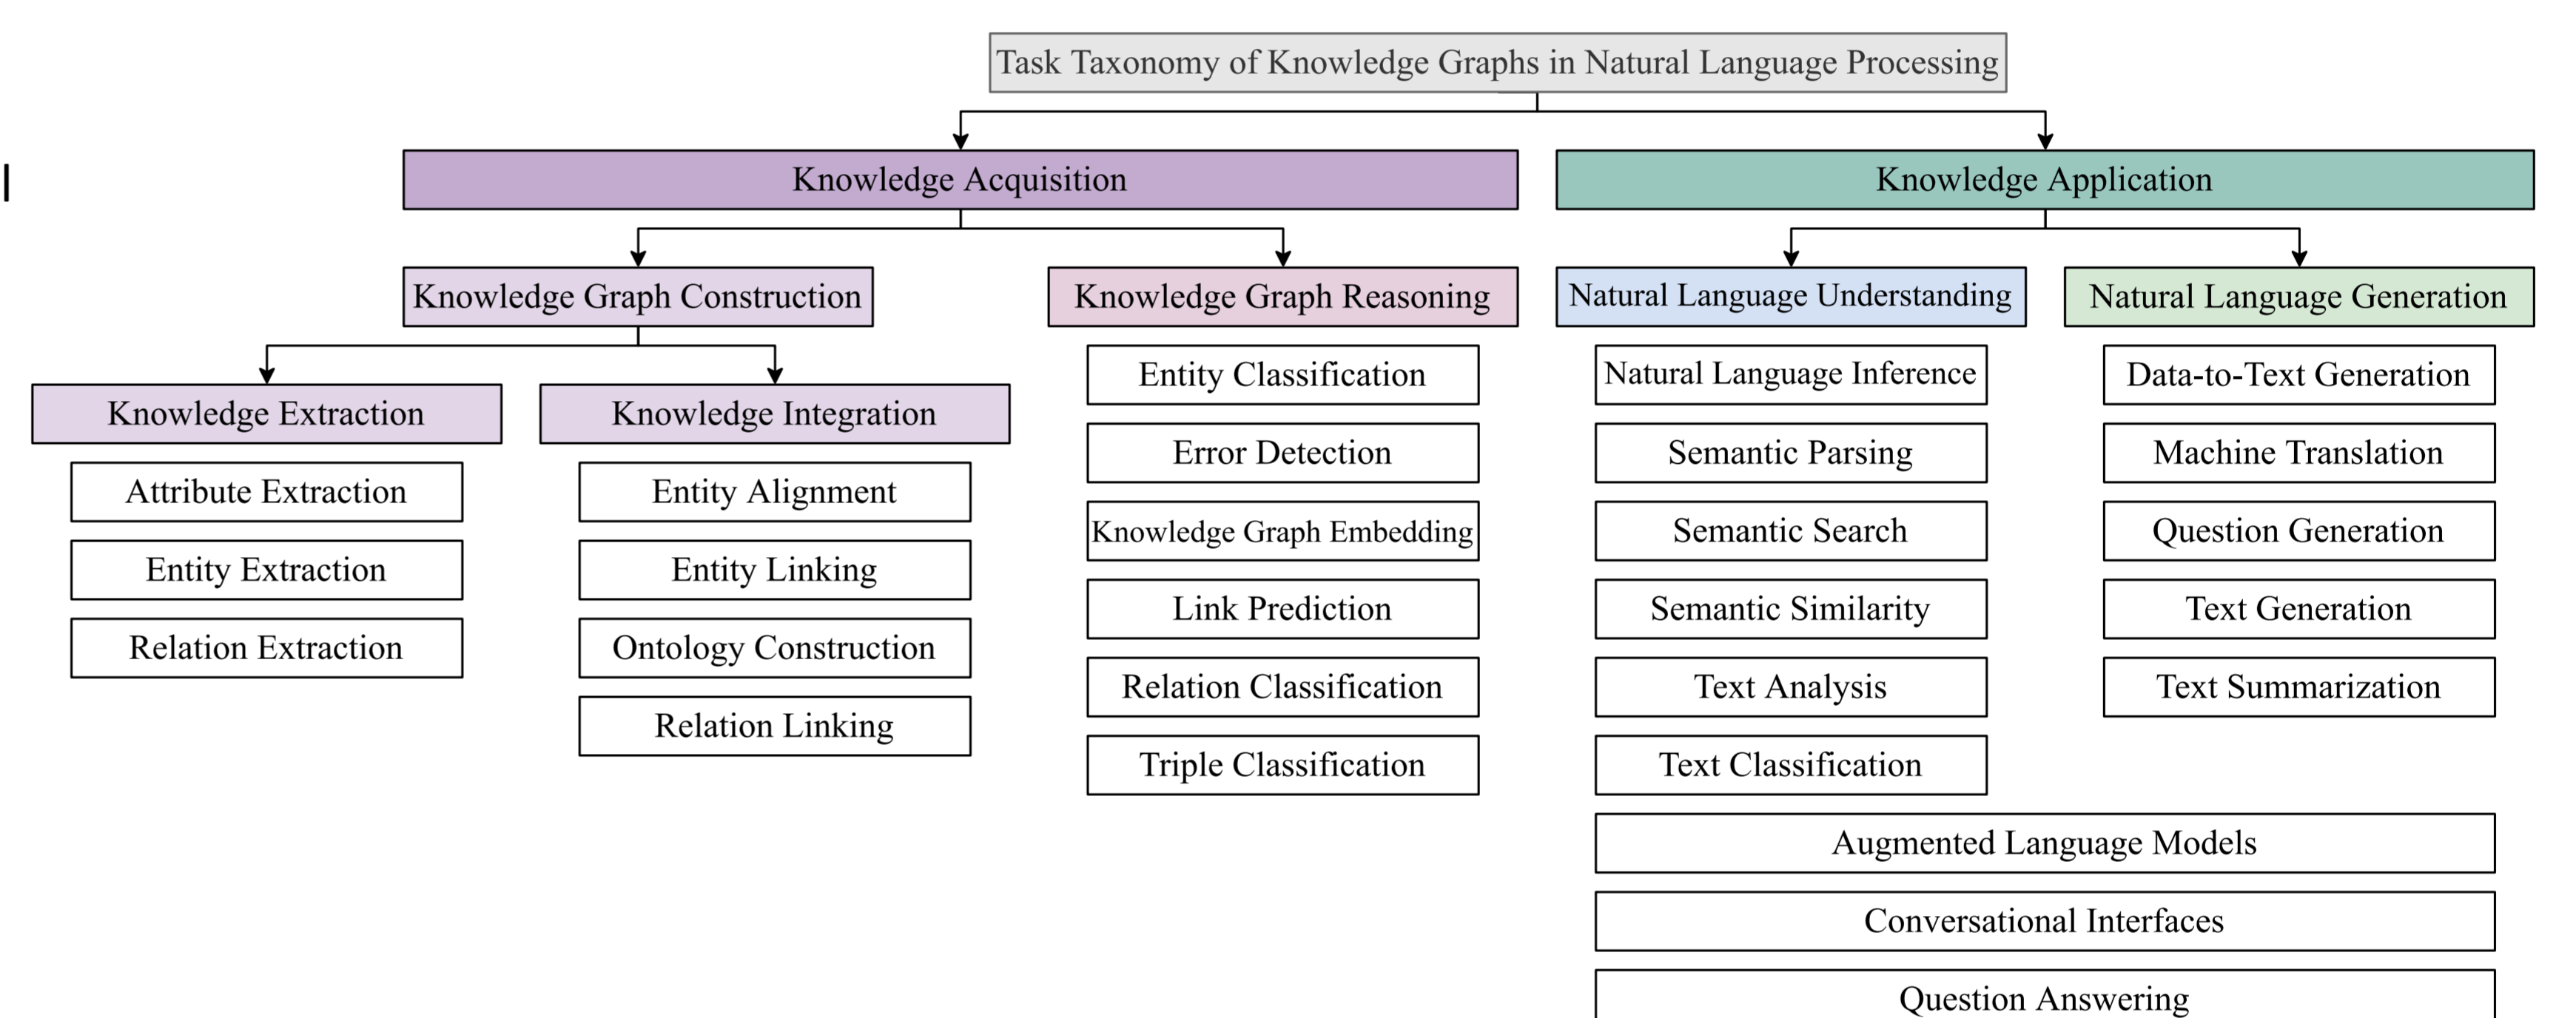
Task Taxonomy of Knowledge Graphs in Natural Language Processing

Knowledge Acquisition

Knowledge Application

Knowledge Graph Construction

Knowledge Graph Reasoning

Natural Language Understanding

Natural Language Generation

Knowledge Extraction

Knowledge Integration

Attribute Extraction

Entity Extraction

Relation Extraction

Entity Alignment

Entity Linking

Ontology Construction

Relation Linking

Entity Classification

Error Detection

Knowledge Graph Embedding

Link Prediction

Relation Classification

Triple Classification

Natural Language Inference

Semantic Parsing

Semantic Search

Semantic Similarity

Text Analysis

Text Classification

Data-to-Text Generation

Machine Translation

Question Generation

Text Generation

Text Summarization

Augmented Language Models

Conversational Interfaces

Question Answering